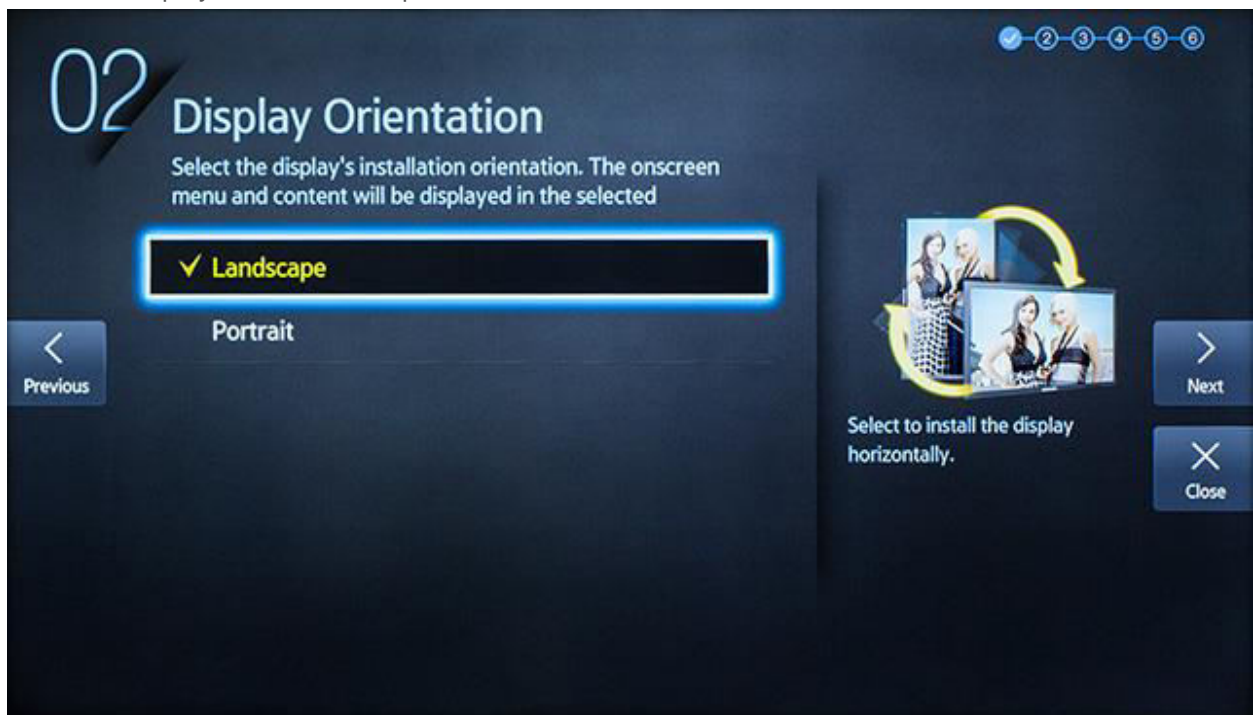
✓-②-③-④-⑤-⑥

02 Display Orientation

Select the display's installation orientation. The onscreen menu and content will be displayed in the selected

✓ Landscape

Portrait

<
Previous

>
Next

Select to install the display horizontally.

X
Close